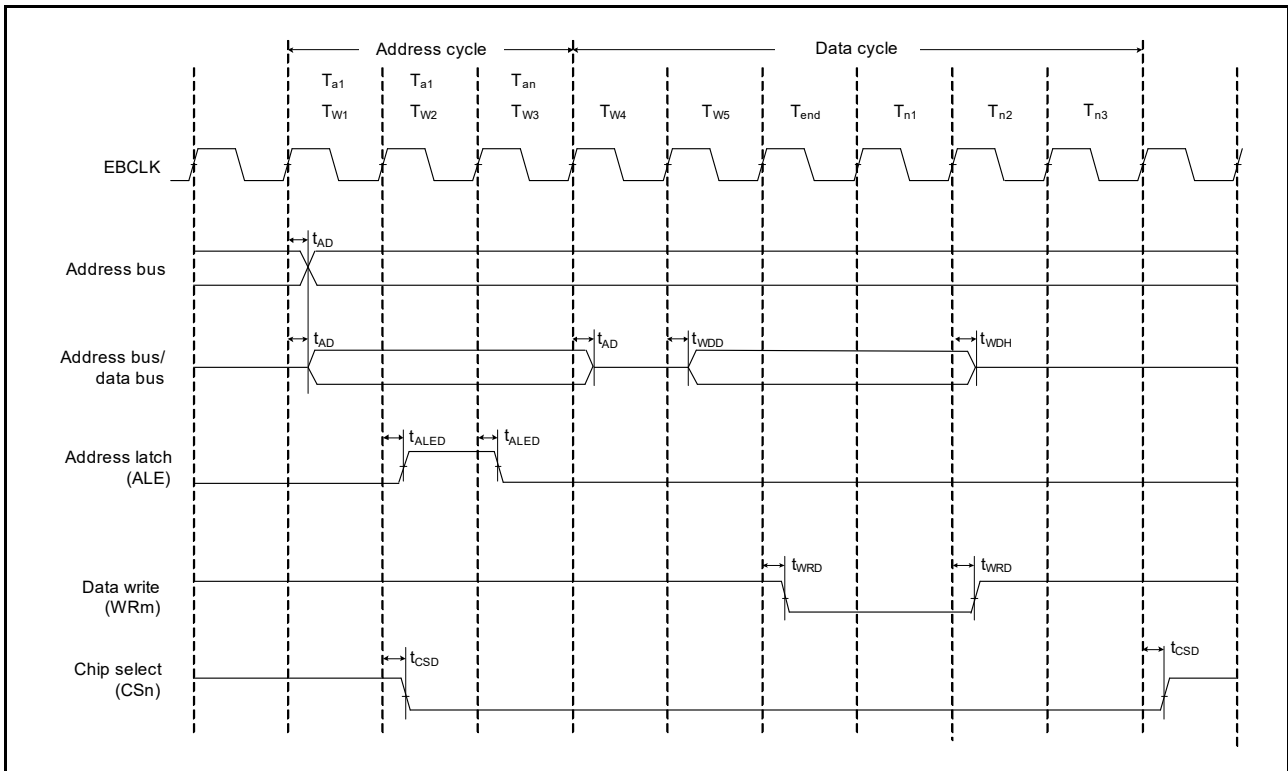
Address cycle

Data cycle

$T_{a1}$ $T_{W1}$

$T_{a1}$ $T_{W2}$

$T_{an}$ $T_{W3}$

$T_{W4}$

$T_{W5}$

$T_{end}$

$T_{n1}$

$T_{n2}$

$T_{n3}$

EBCLK

$t_{AD}$

Address bus

$t_{AD}$

$t_{AD}$

$t_{WDD}$

$t_{WDH}$

Address bus/ data bus

$t_{ALED}$

$t_{ALED}$

Address latch (ALE)

$t_{WRD}$

$t_{WRD}$

Data write (WRm)

$t_{CSD}$

$t_{CSD}$

Chip select (CSn)